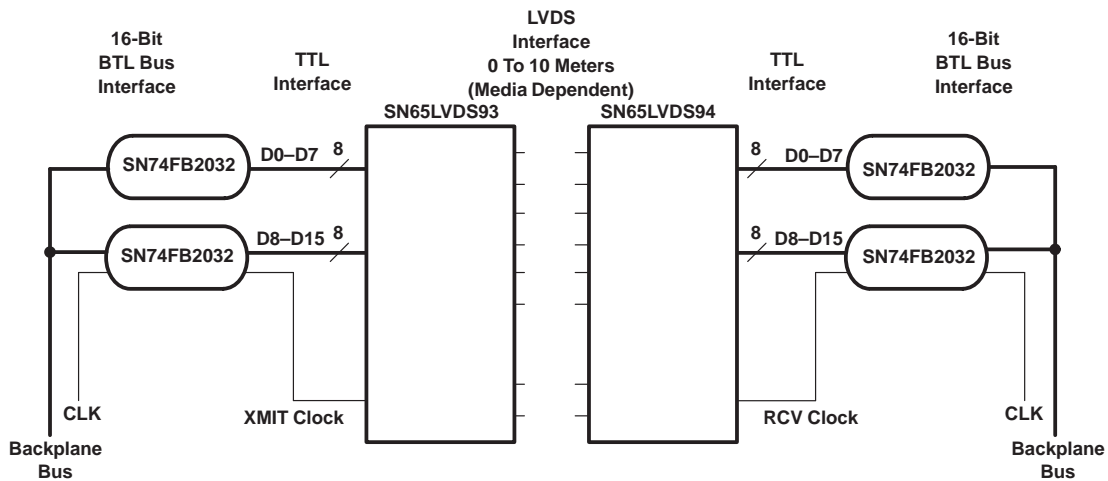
16-Bit
BTL Bus
Interface

TTL
Interface

LVDS
Interface
0 To 10 Meters
(Media Dependent)

TTL
Interface

16-Bit
BTL Bus
Interface

SN65LVDS93

SN65LVDS94

SN74FB2032

D0–D7

8

8

D0–D7

SN74FB2032

SN74FB2032

D8–D15

8

8

D8–D15

SN74FB2032

CLK

XMIT Clock

RCV Clock

CLK

Backplane
Bus

Backplane
Bus